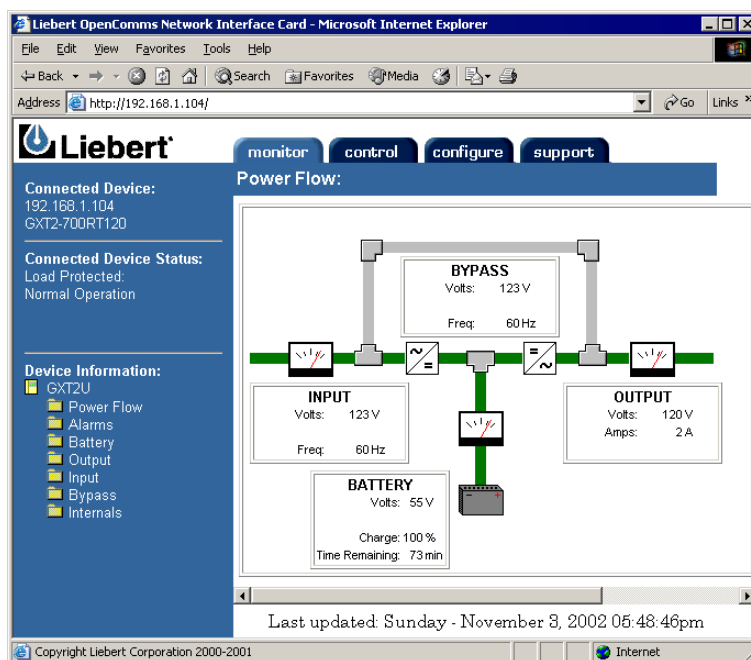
Liebert OpenComms Network Interface Card - Microsoft Internet Explorer

File Edit View Favorites Tools Help

Back Search Favorites Media

Address http://192.168.1.104/ Go Links

Liebert

monitor control configure support

Connected Device:
192.168.1.104
GXT2-700RT120

Connected Device Status:
Load Protected:
Normal Operation

Device Information:
GXT2U
Power Flow
Alarms
Battery
Output
Input
Bypass
Internals

Power Flow:

BYPASS
Volts: 123 V
Freq: 60 Hz

INPUT
Volts: 123 V
Freq: 60 Hz

OUTPUT
Volts: 120 V
Amps: 2 A

BATTERY
Volts: 55 V
Charge: 100 %
Time Remaining: 73 min

Last updated: Sunday - November 3, 2002 05:48:46pm

Copyright Liebert Corporation 2000-2001

Internet